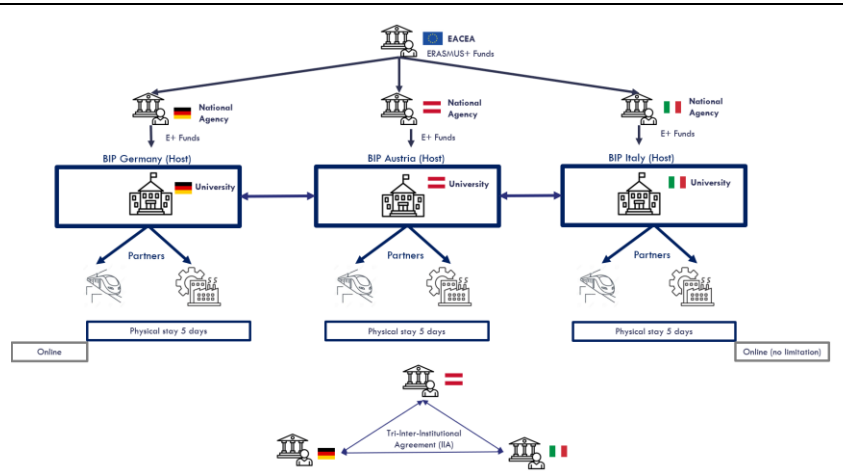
EACEA
ERASMUS+ Funds

National Agency
E+ Funds

National Agency
E+ Funds

National Agency
E+ Funds

BIP Germany (Host)
University

BIP Austria (Host)
University

BIP Italy (Host)
University

Partners

Partners

Partners

Physical stay 5 days

Physical stay 5 days

Physical stay 5 days

Online

Online (no limitation)

Tri-Inter-Institutional Agreement (IIA)